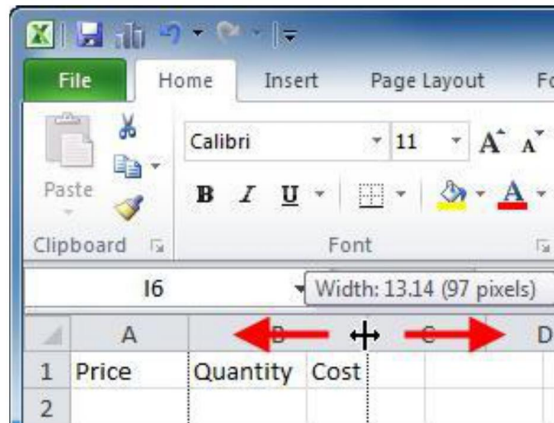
File Home Insert Page Layout Fo

Paste

Clipboard

Calibri 11 A A

B I U A

Font

I6

Width: 13.14 (97 pixels)

| | A | B | C | D |
|---|---|---|---|---|
| 1 | Price | Quantity | Cost | |
| 2 | | | | |